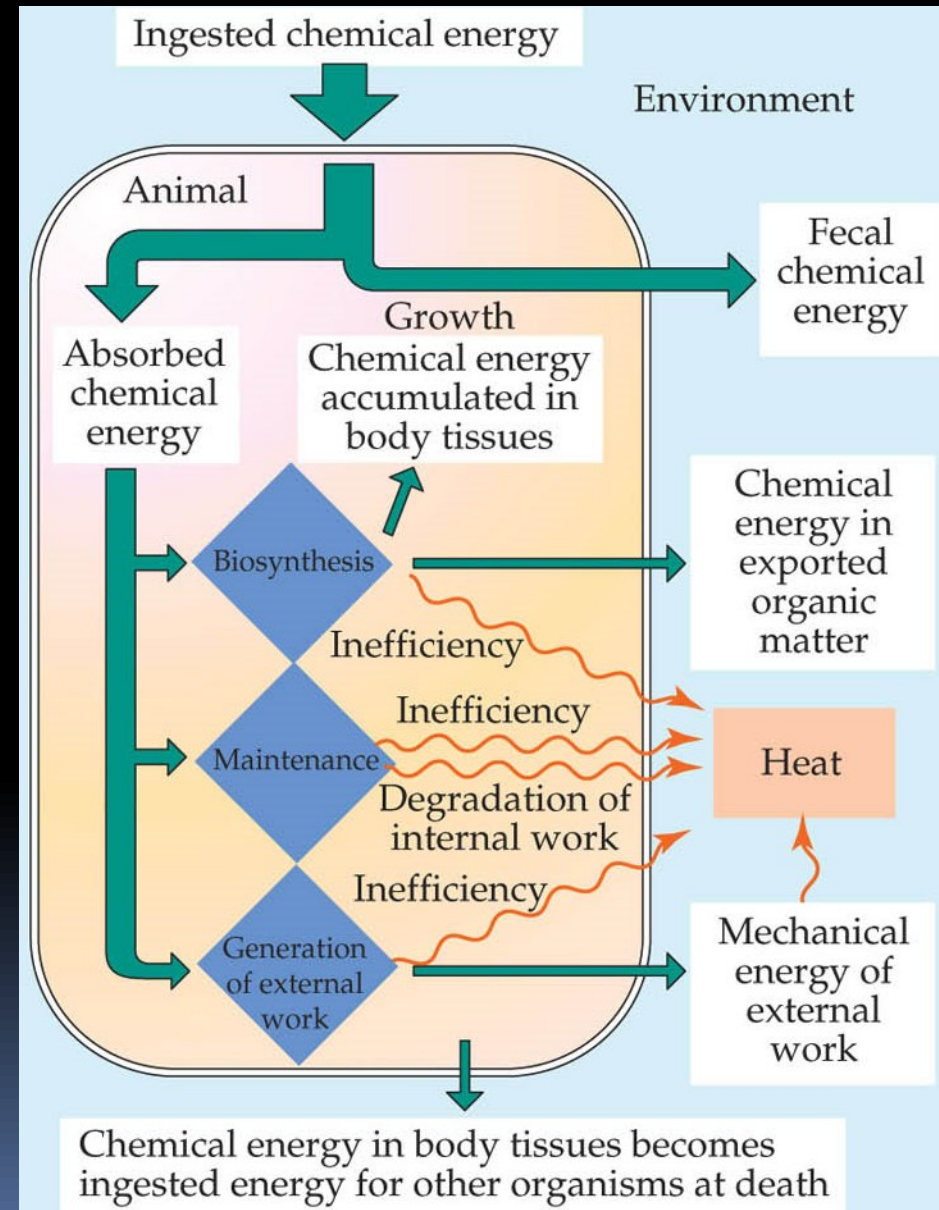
Ingested chemical energy

Environment

Animal

Fecal chemical energy

Growth
Chemical energy accumulated in body tissues

Absorbed chemical energy

Biosynthesis

Chemical energy in exported organic matter

Inefficiency

Inefficiency

Maintenance

Heat

Degradation of internal work

Inefficiency

Generation of external work

Mechanical energy of external work

Chemical energy in body tissues becomes ingested energy for other organisms at death